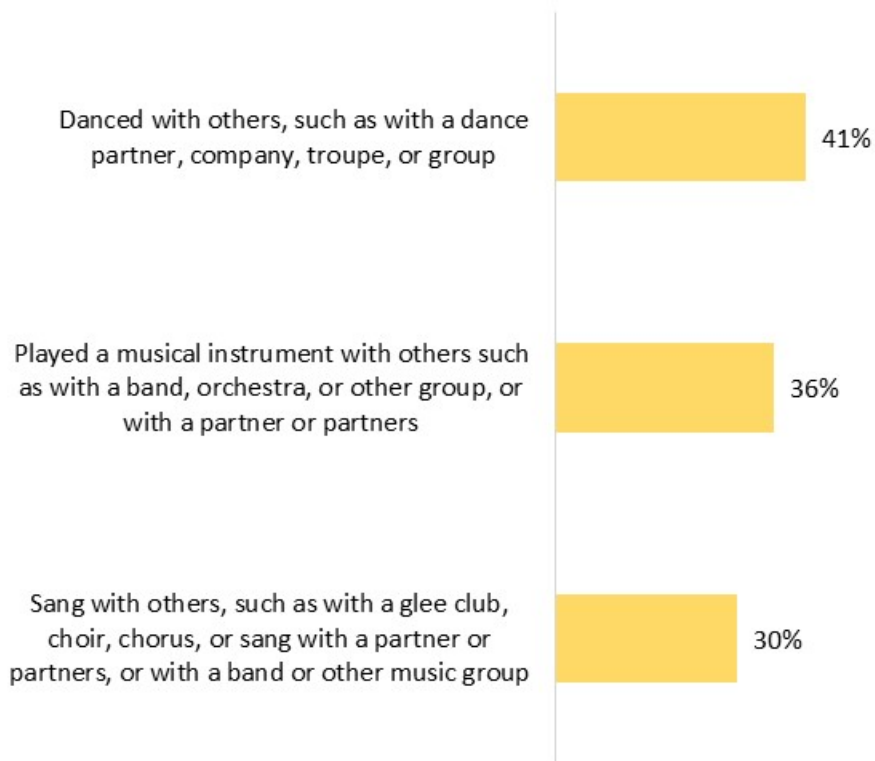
Danced with others, such as with a dance partner, company, troupe, or group

41%

Played a musical instrument with others such as with a band, orchestra, or other group, or with a partner or partners

36%

Sang with others, such as with a glee club, choir, chorus, or sang with a partner or partners, or with a band or other music group

30%